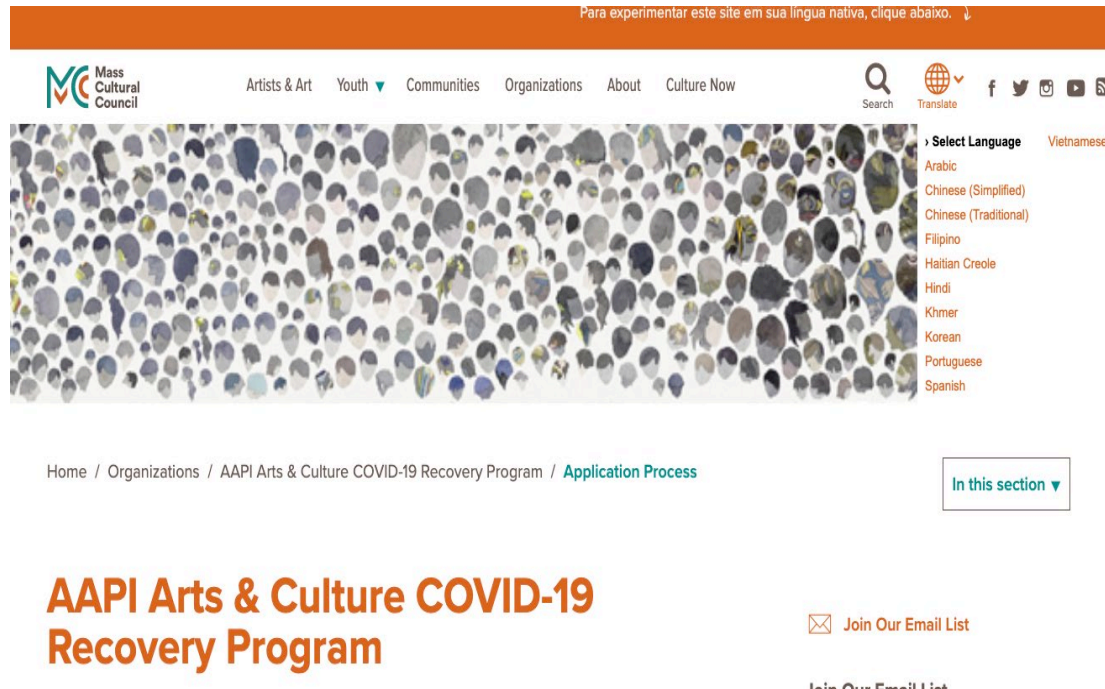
Para experimentar este site em sua língua nativa, clique abaixo.

Mass Cultural Council

Artists & Art Youth Communities Organizations About Culture Now

Search Translate

› Select Language Vietnamese
Arabic
Chinese (Simplified)
Chinese (Traditional)
Filipino
Haitian Creole
Hindi
Khmer
Korean
Portuguese
Spanish

Home / Organizations / AAPI Arts & Culture COVID-19 Recovery Program / Application Process

In this section

AAPI Arts & Culture COVID-19 Recovery Program

Join Our Email List

Join Our Email List